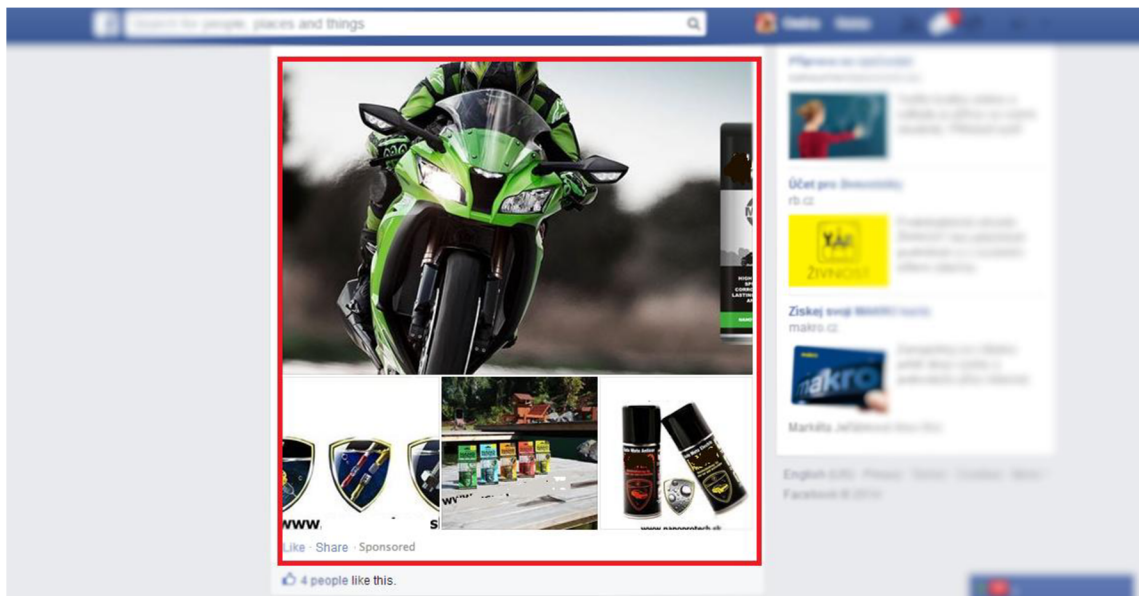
Search for people, places and things

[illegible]

Účet pro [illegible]
rb.cz

ŽIVNOST

Získej svoji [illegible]
makro.cz

makro

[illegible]

English (US) · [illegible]
Facebook © 2014

www.

www.nanoprotech.sk

Like · Share · Sponsored

4 people like this.